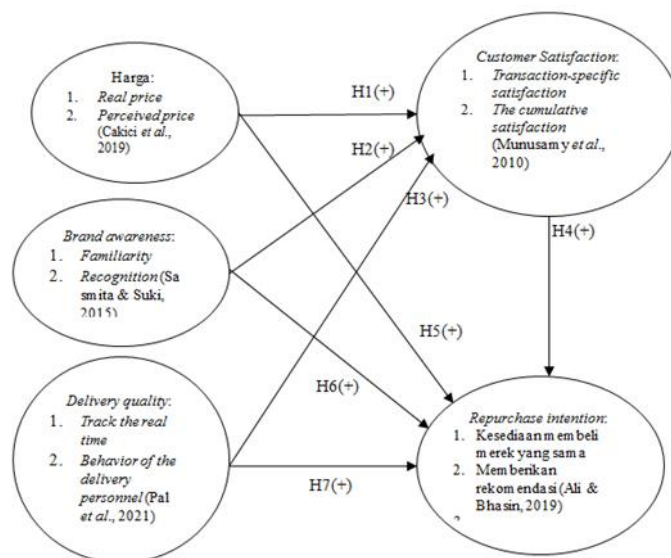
Harga:
1. Real price
2. Perceived price (Cakici et al., 2019)

Brand awareness:
1. Familiarity
2. Recognition (Sasmita & Suki, 2015)

Delivery quality:
1. Track the real time
2. Behavior of the delivery personnel (Pal et al., 2021)

Customer Satisfaction:
1. Transaction-specific satisfaction
2. The cumulative satisfaction (Munusamy et al., 2010)

Repurchase intention:
1. Kesediaan membeli merek yang sama
2. Memberikan rekomendasi (Ali & Bhasin, 2019)

H1(+)
H2(+)
H3(+)
H4(+)
H5(+)
H6(+)
H7(+)